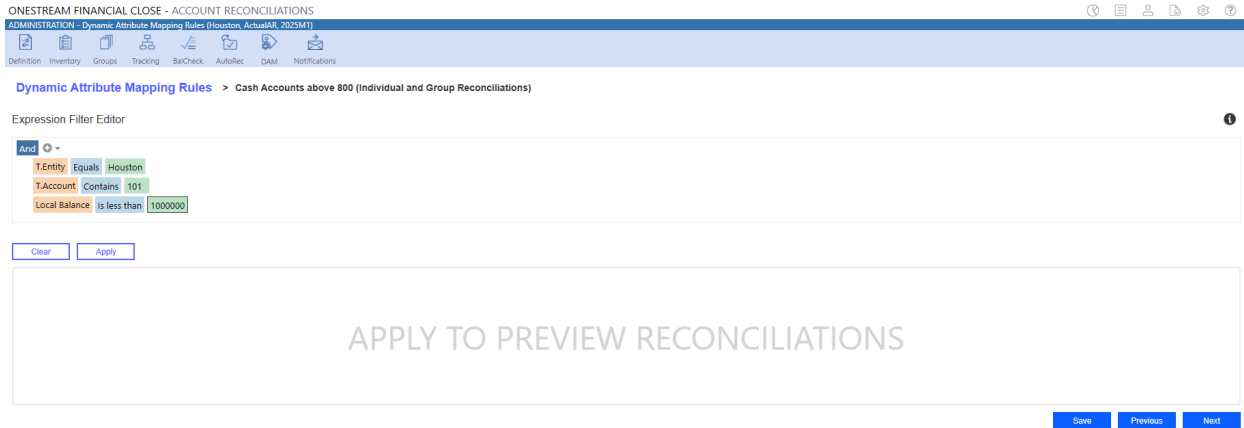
ONESTREAM FINANCIAL CLOSE - ACCOUNT RECONCILIATIONS

ADMINISTRATION - Dynamic Attribute Mapping Rules (Houston, ActualAR, 2025M1)

Definition Inventory Groups Tracking BalCheck AutoRec DAM Notifications

Dynamic Attribute Mapping Rules > Cash Accounts above 800 (Individual and Group Reconciliations)

Expression Filter Editor

And

T.Entity Equals Houston

T.Account Contains 101

Local Balance Is less than 1000000

Clear Apply

APPLY TO PREVIEW RECONCILIATIONS

Save Previous Next